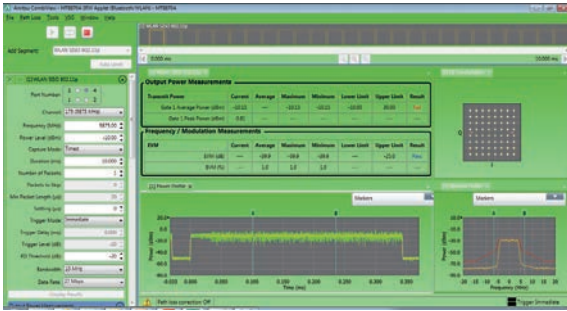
Anritsu CombiView - MT8870A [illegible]

File Path Loss Tools USB Window Help

Add Segment: WLAN 5GHz 802.11a

WLAN 5GHz 802.11a

Port Number

Channel

Frequency (MHz) 5875.00

Power Level (dBm) -10.00

Capture Mode Timed

Duration (ms) 10.000

Number of Packets 1

Packets to Skip 0

Min Packet Length (µs) 20

Settling (µs) 0

Trigger Mode Immediate

Trigger Delay (ms) 0.000

Trigger Level (dB) -10

RSSI Threshold (dB) -20

Bandwidth 20 MHz

Data Rate 27 Mbps

Display Results

0.000 ms

10.000 ms

Output Power Measurements

| Transmit Power | Current | Average | Maximum | Minimum | Lower Limit | Upper Limit | Result |
|---|---|---|---|---|---|---|---|
| Gate 1 Average Power (dBm) | -10.11 | --- | -10.11 | -10.11 | -10.00 | 20.00 | Fail |
| Gate 1 Peak Power (dBm) | 0.01 | --- | --- | --- | --- | --- | --- |

Frequency / Modulation Measurements

| EVM | Current | Average | Maximum | Minimum | Lower Limit | Upper Limit | Result |
|---|---|---|---|---|---|---|---|
| EVM (dB) | --- | -39.9 | -39.8 | -39.9 | --- | -21.0 | Pass |
| EVM (%) | --- | 1.0 | 1.0 | 1.0 | --- | --- | --- |

Power Profile

Markers

Power (dBm)

Time (ms)

Markers

Power (dBm)

Frequency (MHz)

Path loss correction: Off

Trigger: Immediate